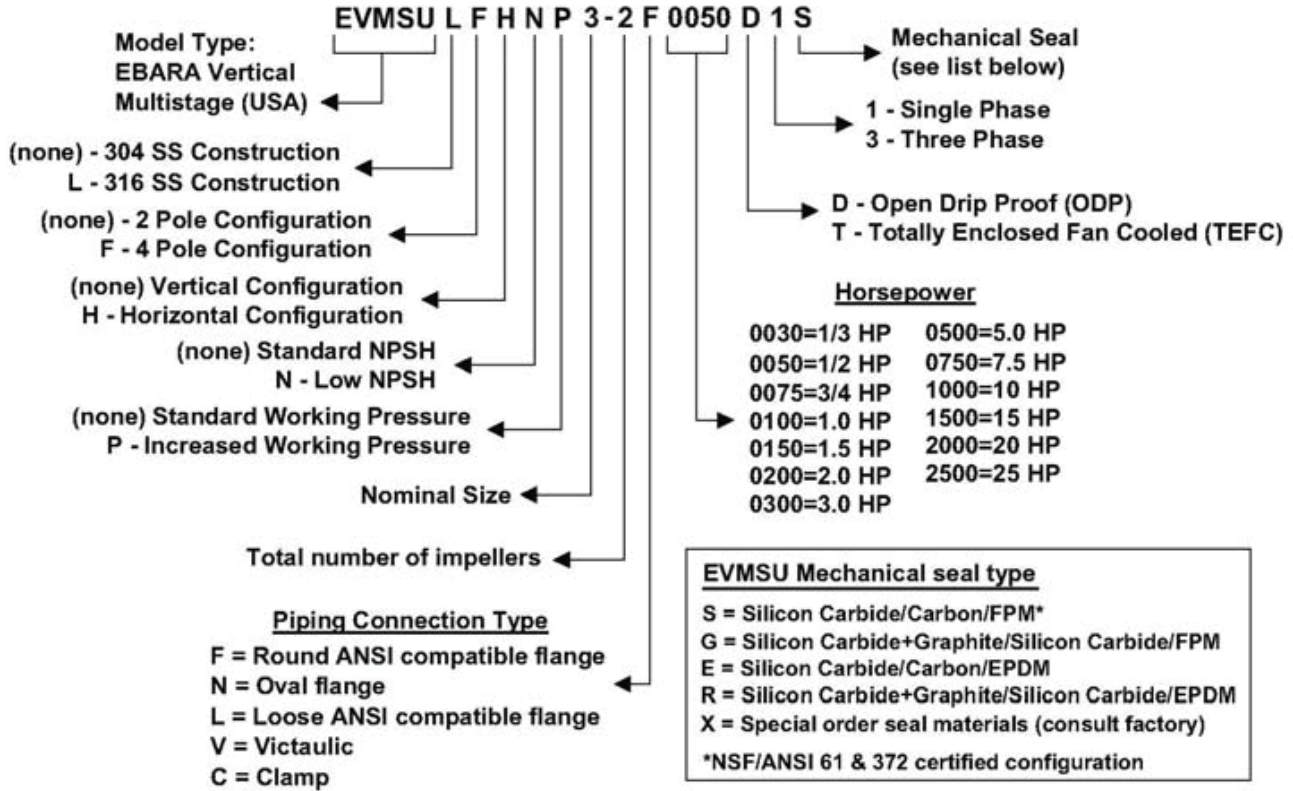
EVMSU L F H N P 3-2 F 0050 D 1 S

Model Type:
EBARA Vertical
Multistage (USA)

Mechanical Seal
(see list below)

1 - Single Phase
3 - Three Phase

(none) - 304 SS Construction
L - 316 SS Construction

(none) - 2 Pole Configuration
F - 4 Pole Configuration

D - Open Drip Proof (ODP)
T - Totally Enclosed Fan Cooled (TEFC)

(none) Vertical Configuration
H - Horizontal Configuration

Horsepower

| | |
|---|---|
| 0030=1/3 HP | 0500=5.0 HP |
| 0050=1/2 HP | 0750=7.5 HP |
| 0075=3/4 HP | 1000=10 HP |
| 0100=1.0 HP | 1500=15 HP |
| 0150=1.5 HP | 2000=20 HP |
| 0200=2.0 HP | 2500=25 HP |
| 0300=3.0 HP | |

(none) Standard NPSH
N - Low NPSH

(none) Standard Working Pressure
P - Increased Working Pressure

Nominal Size

Total number of impellers

Piping Connection Type
F = Round ANSI compatible flange
N = Oval flange
L = Loose ANSI compatible flange
V = Victaulic
C = Clamp

EVMSU Mechanical seal type
S = Silicon Carbide/Carbon/FPM*
G = Silicon Carbide+Graphite/Silicon Carbide/FPM
E = Silicon Carbide/Carbon/EPDM
R = Silicon Carbide+Graphite/Silicon Carbide/EPDM
X = Special order seal materials (consult factory)
*NSF/ANSI 61 & 372 certified configuration